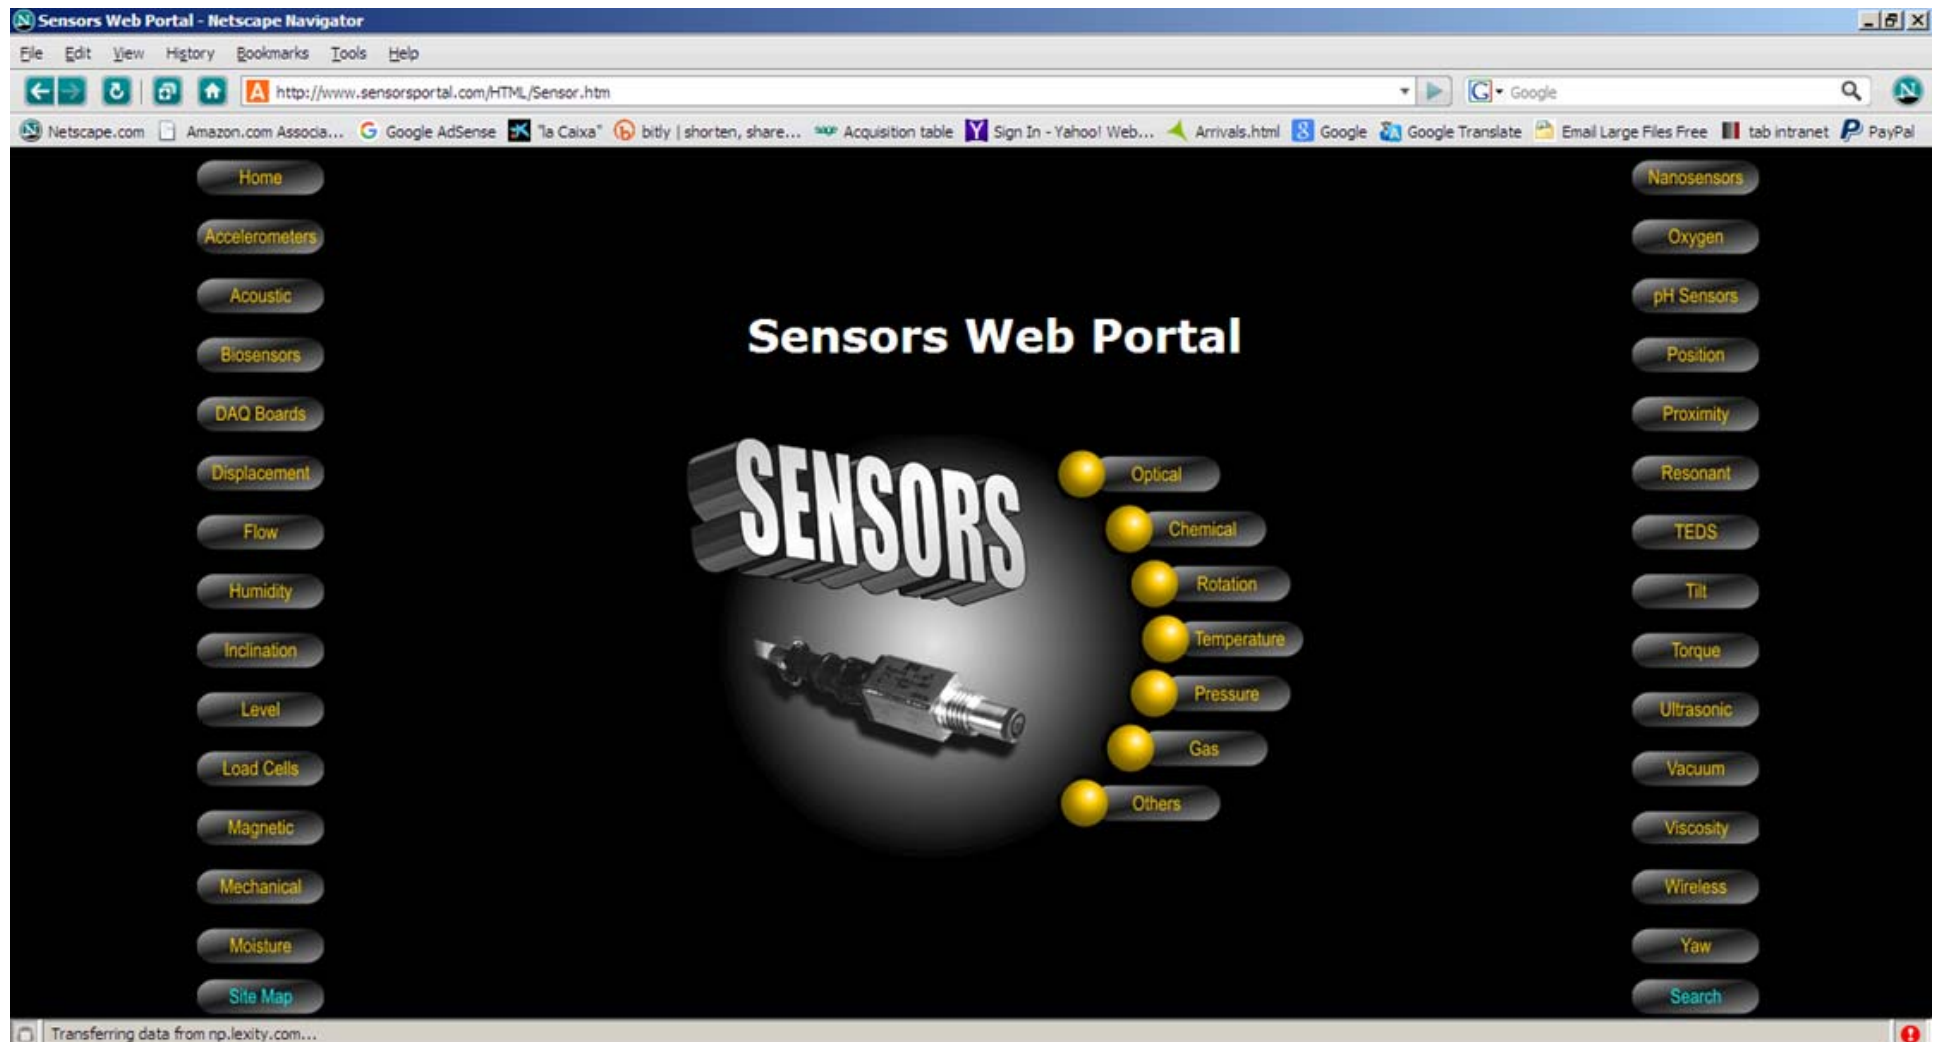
Sensors Web Portal - Netscape Navigator

File Edit View History Bookmarks Tools Help

http://www.sensorsportal.com/HTML/Sensor.htm

Google

Netscape.com Amazon.com Associa... Google AdSense "la Caixa" bitly | shorten, share... Acquisition table Sign In - Yahoo! Web... Arrivals.html Google Google Translate Email Large Files Free tab intranet PayPal

Home
Accelerometers
Acoustic
Biosensors
DAQ Boards
Displacement
Flow
Humidity
Inclination
Level
Load Cells
Magnetic
Mechanical
Moisture
Site Map

Sensors Web Portal

SENSORS

Optical
Chemical
Rotation
Temperature
Pressure
Gas
Others

Nanosensors
Oxygen
pH Sensors
Position
Proximity
Resonant
TEDS
Tilt
Torque
Ultrasonic
Vacuum
Viscosity
Wireless
Yaw
Search

Transferring data from np.lexity.com...